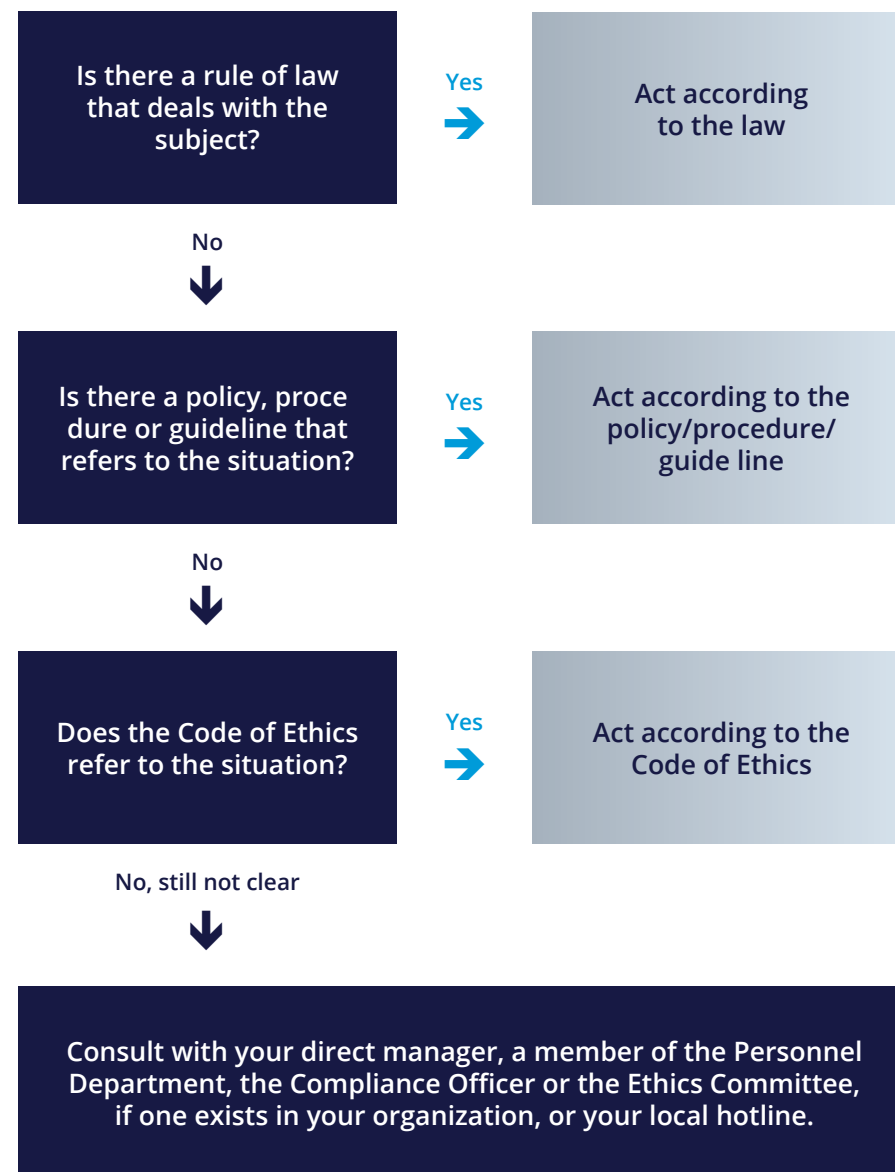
Is there a rule of law that deals with the subject?

Yes

Act according to the law

No

Is there a policy, proce dure or guideline that refers to the situation?

Yes

Act according to the policy/procedure/ guide line

No

Does the Code of Ethics refer to the situation?

Yes

Act according to the Code of Ethics

No, still not clear

Consult with your direct manager, a member of the Personnel Department, the Compliance Officer or the Ethics Committee, if one exists in your organization, or your local hotline.